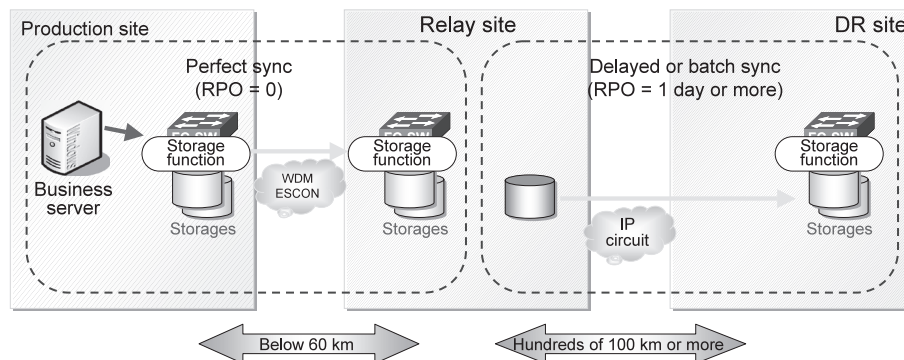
Production site

Relay site

DR site

Perfect sync (RPO = 0)

Delayed or batch sync (RPO = 1 day or more)

FC-SW

Storage function

FC-SW

Storage function

FC-SW

Storage function

Business server

WDM ESCON

Storages

Storages

IP circuit

Storages

Below 60 km

Hundreds of 100 km or more